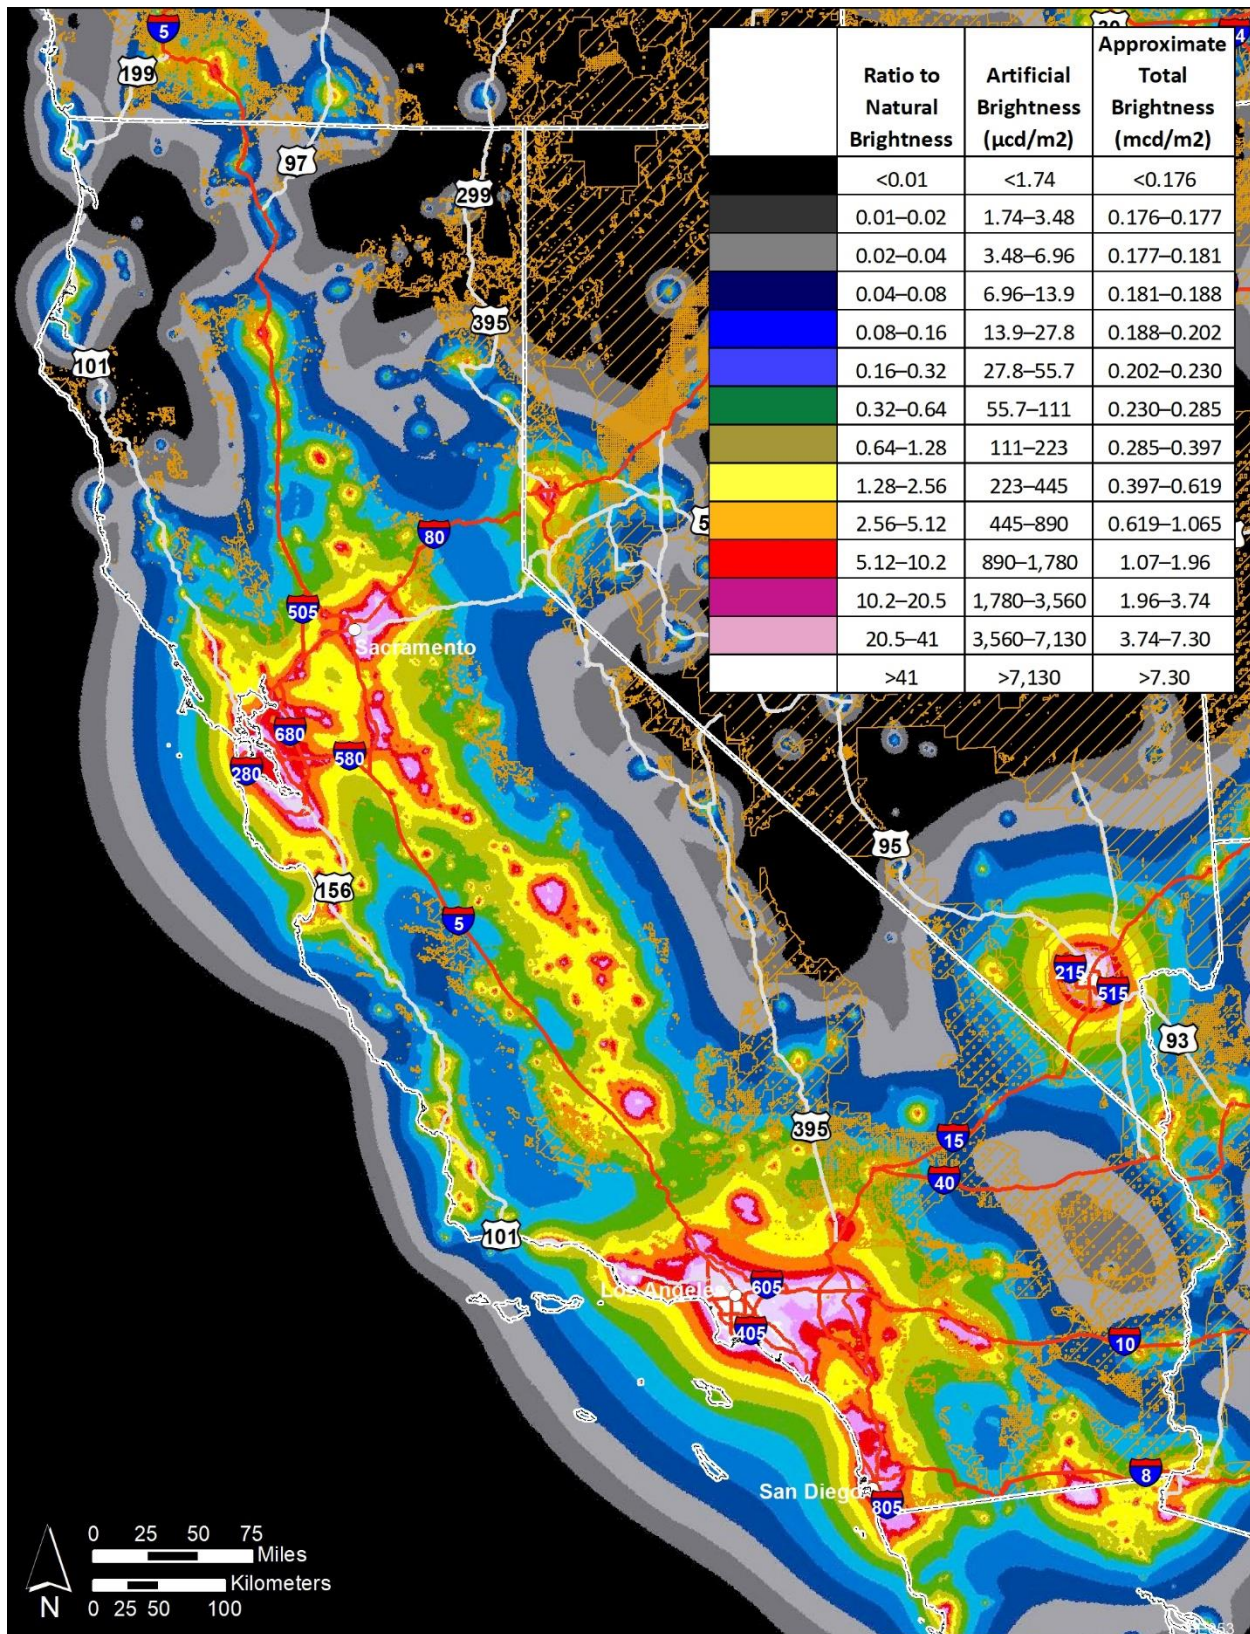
| | Ratio to Natural Brightness | Artificial Brightness (µcd/m2) | Approximate Total Brightness (mcd/m2) |
|---|---|---|---|
| | <0.01 | <1.74 | <0.176 |
| | 0.01–0.02 | 1.74–3.48 | 0.176–0.177 |
| | 0.02–0.04 | 3.48–6.96 | 0.177–0.181 |
| | 0.04–0.08 | 6.96–13.9 | 0.181–0.188 |
| | 0.08–0.16 | 13.9–27.8 | 0.188–0.202 |
| | 0.16–0.32 | 27.8–55.7 | 0.202–0.230 |
| | 0.32–0.64 | 55.7–111 | 0.230–0.285 |
| | 0.64–1.28 | 111–223 | 0.285–0.397 |
| | 1.28–2.56 | 223–445 | 0.397–0.619 |
| | 2.56–5.12 | 445–890 | 0.619–1.065 |
| | 5.12–10.2 | 890–1,780 | 1.07–1.96 |
| | 10.2–20.5 | 1,780–3,560 | 1.96–3.74 |
| | 20.5–41 | 3,560–7,130 | 3.74–7.30 |
| | >41 | >7,130 | >7.30 |

5
199
97
299
395
101
80
5
505
Sacramento
680
580
280
156
5
95
215
515
93
395
15
40
101
605
Los Angeles
405
10
8
San Diego
805

0 25 50 75
Miles
Kilometers
N 0 25 50 100